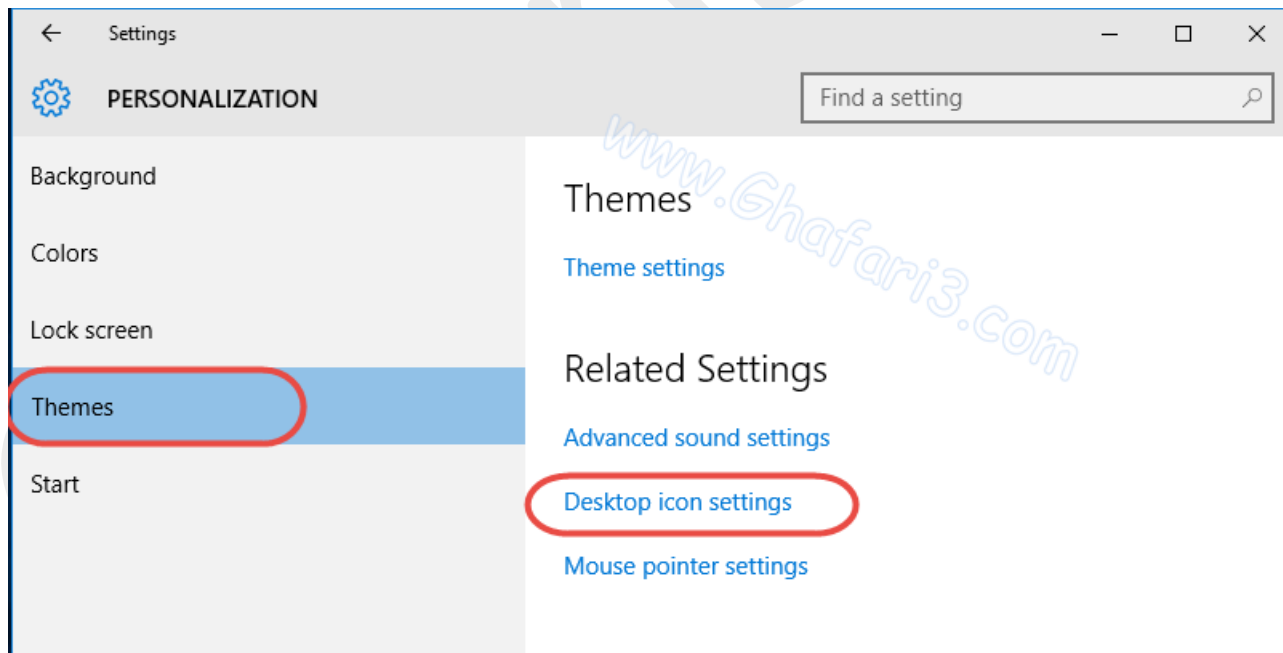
Settings

PERSONALIZATION

Find a setting

Background

Colors

Lock screen

Themes

Start

Themes

Theme settings

Related Settings

Advanced sound settings

Desktop icon settings

Mouse pointer settings

www.Ghafari3.com